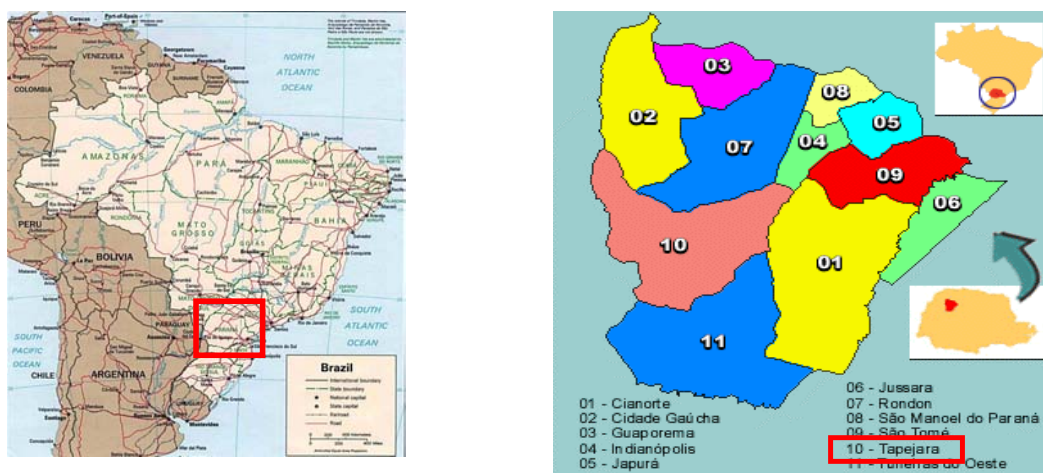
Port-of-Spain
Caracas
Georgetown
Paramaribo
Cayenne
VENEZUELA
COLOMBIA
NORTH ATLANTIC OCEAN
AMAZONAS
PARA
MARANHAO
CEARA
PERU
MATO GROSSO
BAHIA
BOLIVIA
GOIAS
PARAGUAY
PARANA
SOUTH ATLANTIC OCEAN
SOUTH PACIFIC OCEAN
CHILE
ARGENTINA
Brazil
International boundary
State boundary
National capital
State capital
Railroad
Road

03
02
08
07
04
05
09
06
10
01
11

01 - Cianorte
02 - Cidade Gaúcha
03 - Guaporema
04 - Indianópolis
05 - Japurá
06 - Jussara
07 - Rondon
08 - São Manoel do Paraná
09 - São Tomé
10 - Tapejara
11 - Tuneiras do Oeste